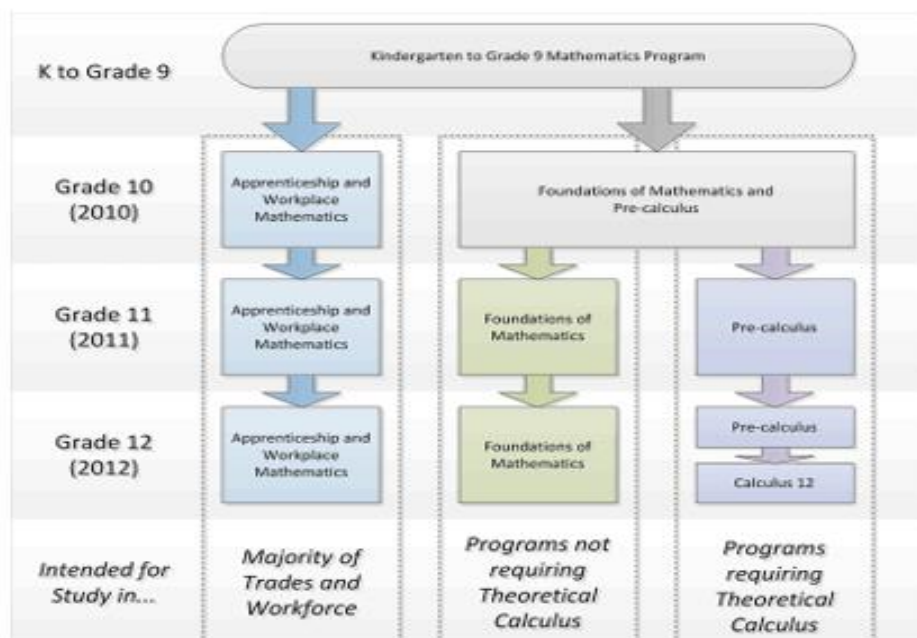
K to Grade 9

Kindergarten to Grade 9 Mathematics Program

Grade 10 (2010)

Apprenticeship and Workplace Mathematics

Foundations of Mathematics and Pre-calculus

Grade 11 (2011)

Apprenticeship and Workplace Mathematics

Foundations of Mathematics

Pre-calculus

Grade 12 (2012)

Apprenticeship and Workplace Mathematics

Foundations of Mathematics

Pre-calculus

Calculus 12

Intended for Study in...

Majority of Trades and Workforce

Programs not requiring Theoretical Calculus

Programs requiring Theoretical Calculus